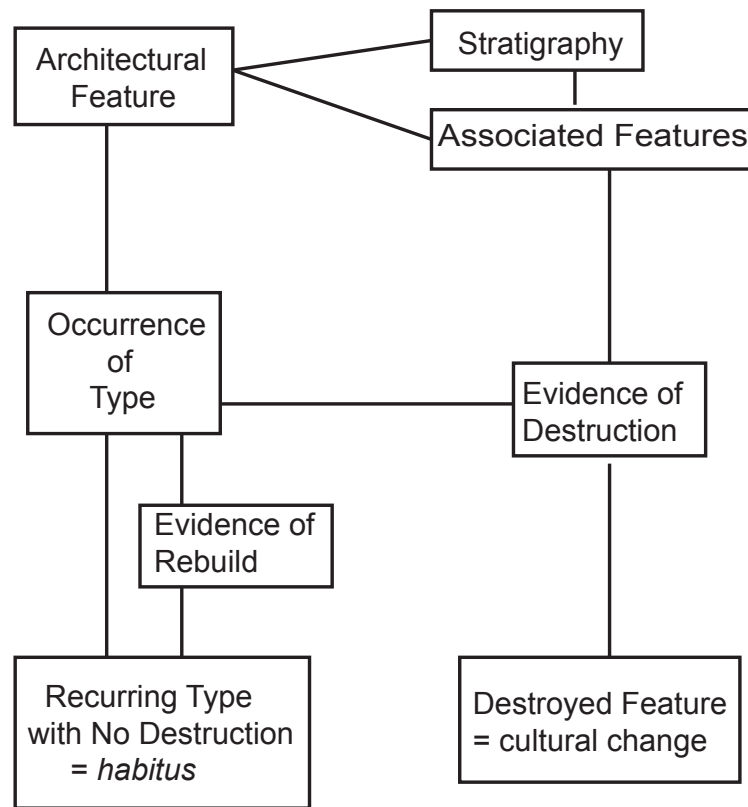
Architectural Feature

Stratigraphy

Associated Features

Occurrence of Type

Evidence of Destruction

Evidence of Rebuild

Recurring Type with No Destruction = *habitus*

Destroyed Feature = cultural change